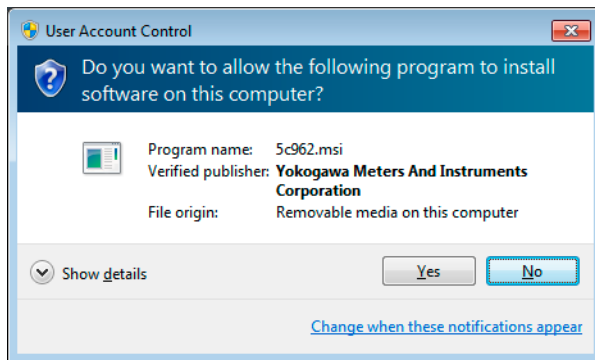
User Account Control

Do you want to allow the following program to install software on this computer?

| | |
|---|---|
| Program name: | 5c962.msi |
| Verified publisher: | Yokogawa Meters And Instruments Corporation |
| File origin: | Removable media on this computer |

Show details

Yes

No

Change when these notifications appear